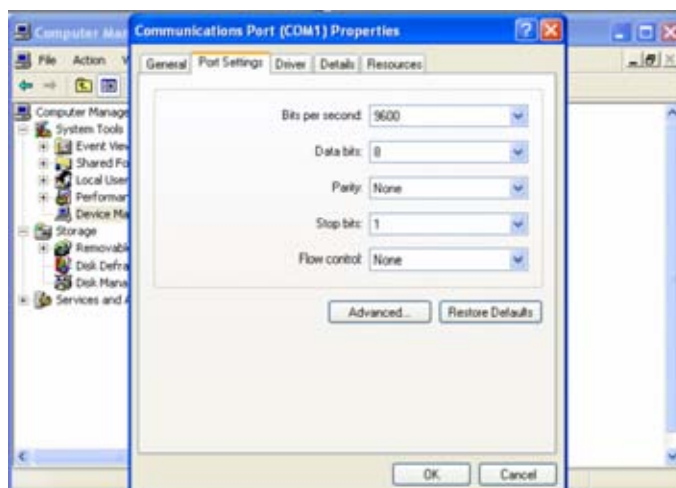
Computer Mar

File Action V

Computer Manage
System Tools
Event View
Shared Fo
Local User
Performar
Device Ma
Storage
Removabl
Disk Defra
Disk Mana
Services and A

Communications Port (COM1) Properties

General Port Settings Driver Details Resources

Bits per second: 9600

Data bits: 8

Parity: None

Stop bits: 1

Flow control: None

Advanced... Restore Defaults

OK Cancel